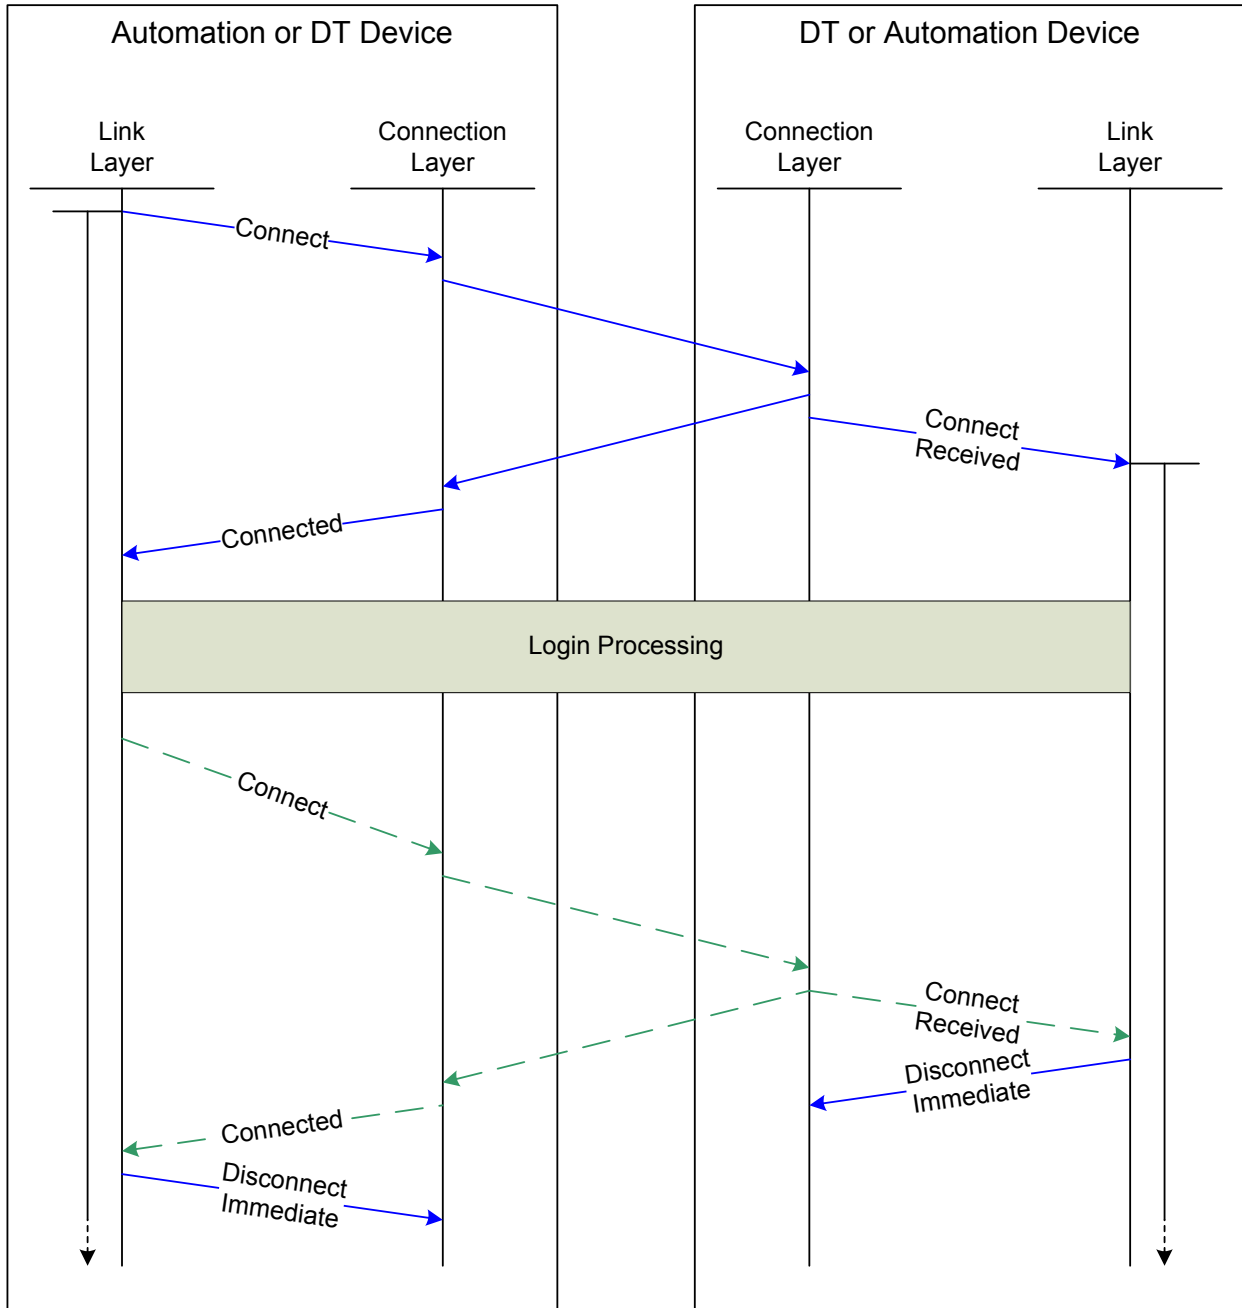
Automation or DT Device

DT or Automation Device

Link Layer

Connection Layer

Connection Layer

Link Layer

Connect

Connect Received

Connected

Login Processing

Connect

Connect Received

Disconnect Immediate

Connected

Disconnect Immediate